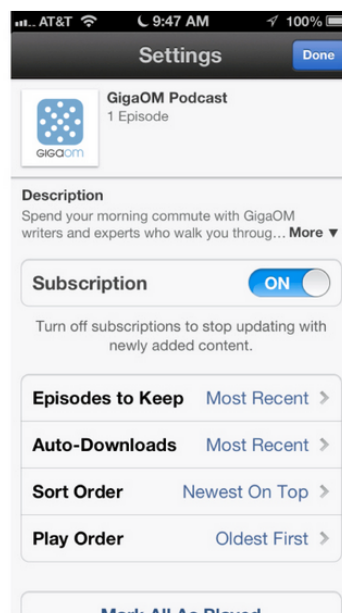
AT&T 9:47 AM 100%

Settings

Done

GIGAOM

GigaOM Podcast

1 Episode

Description

Spend your morning commute with GigaOM writers and experts who walk you throug… More ▼

Subscription

ON

Turn off subscriptions to stop updating with newly added content.

| | |
|---|---|
| Episodes to Keep | Most Recent > |
| Auto-Downloads | Most Recent > |
| Sort Order | Newest On Top > |
| Play Order | Oldest First > |

Mark All As Played